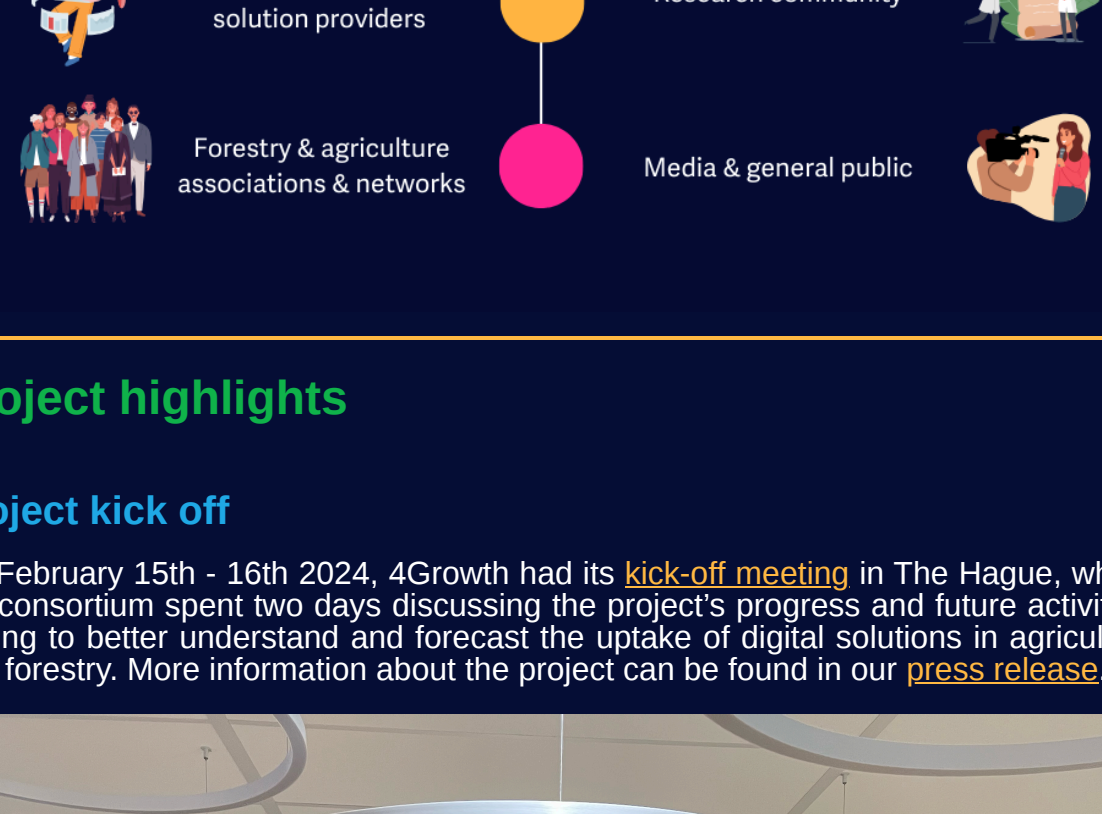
solution providers

Research community

Forestry & agriculture associations & networks

Media & general public

oject highlights

oject kick off

February 15th - 16th 2024, 4Growth had its kick-off meeting in The Hague, wh consortium spent two days discussing the project's progress and future activi ing to better understand and forecast the uptake of digital solutions in agricul forestry. More information about the project can be found in our press release.